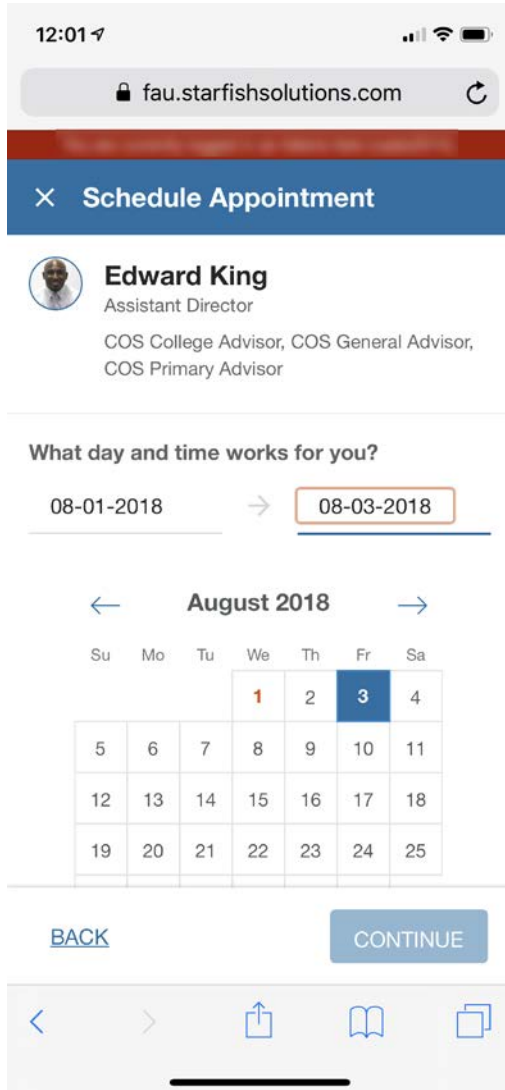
12:01

fau.starfishsolutions.com

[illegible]

× Schedule Appointment

Edward King
Assistant Director
COS College Advisor, COS General Advisor, COS Primary Advisor

What day and time works for you?

08-01-2018 → 08-03-2018

← August 2018 →

| Su | Mo | Tu | We | Th | Fr | Sa |
|---|---|---|---|---|---|---|
| | | | 1 | 2 | 3 | 4 |
| 5 | 6 | 7 | 8 | 9 | 10 | 11 |
| 12 | 13 | 14 | 15 | 16 | 17 | 18 |
| 19 | 20 | 21 | 22 | 23 | 24 | 25 |

BACK CONTINUE